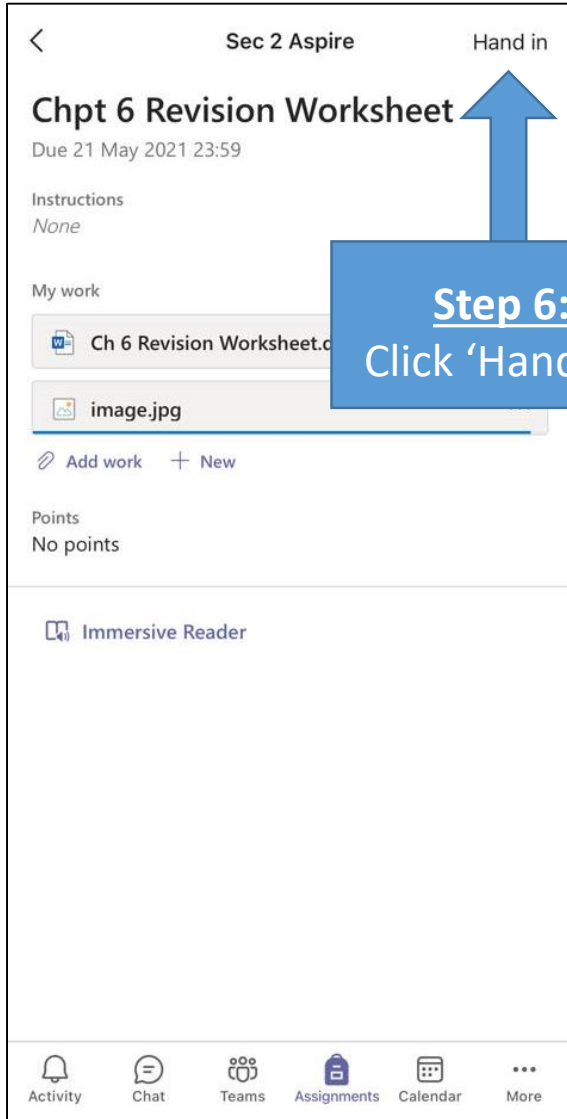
<

Sec 2 Aspire

Hand in

Chpt 6 Revision Worksheet

Due 21 May 2021 23:59

Instructions

None

My work

Ch 6 Revision Worksheet.d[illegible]

image.jpg

Step 6:

Click 'Hand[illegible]

Add work + New

Points

No points

Immersive Reader

Activity Chat Teams Assignments Calendar More